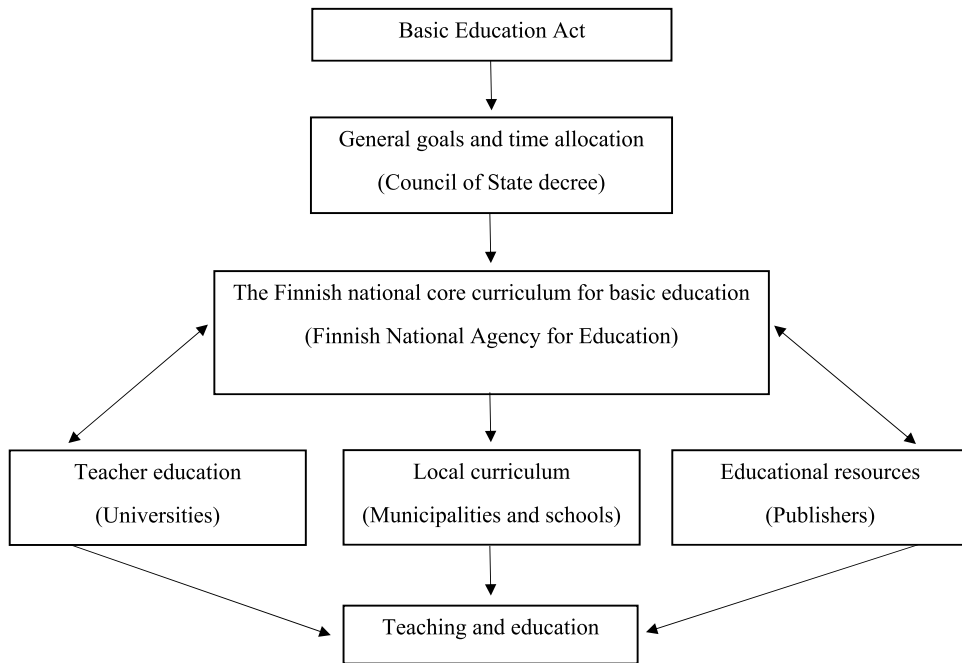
Basic Education Act

General goals and time allocation
(Council of State decree)

The Finnish national core curriculum for basic education
(Finnish National Agency for Education)

Teacher education
(Universities)

Local curriculum
(Municipalities and schools)

Educational resources
(Publishers)

Teaching and education